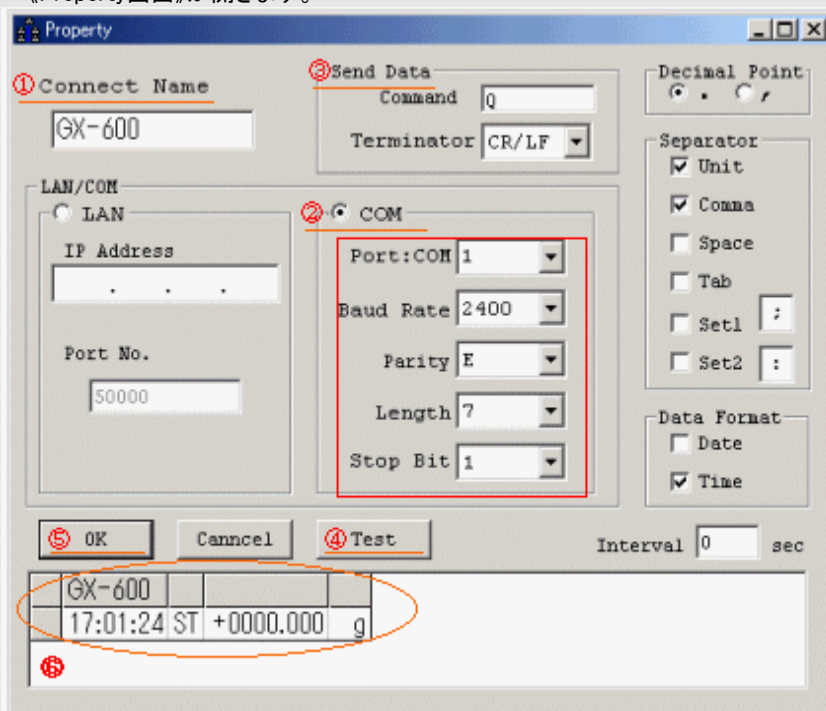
Property

①Connect Name
GX-600

③Send Data
Command Q
Terminator CR/LF

Decimal Point
. ,

Separator
Unit
Comma
Space
Tab
Set1 ;
Set2 :

LAN/COM
LAN
IP Address
. . .
Port No.
50000

②COM
Port:COM 1
Baud Rate 2400
Parity E
Length 7
Stop Bit 1

Data Format
Date
Time

⑤OK
Canncel
④Test
Interval 0 sec

| GX-600 | | | |
|---|---|---|---|
| 17:01:24 | ST | +0000.000 | g |

⑥